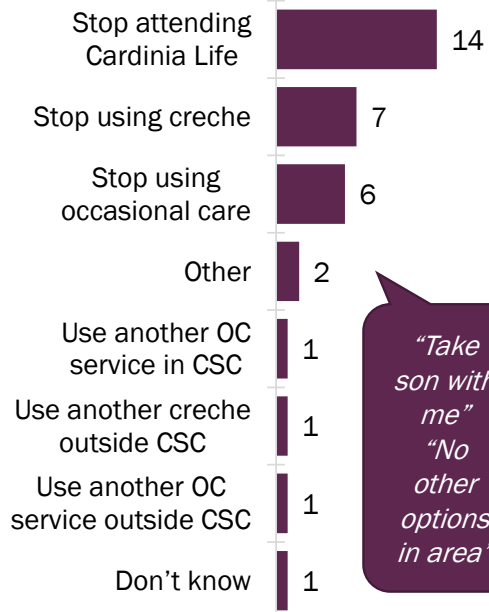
| | |
|---|---|
| Stop attending Cardinia Life | 14 |
| Stop using creche | 7 |
| Stop using occasional care | 6 |
| Other | 2 |
| Use another OC service in CSC | 1 |
| Use another creche outside CSC | 1 |
| Use another OC service outside CSC | 1 |
| Don't know | 1 |

"Take son with me" "No other options in area"